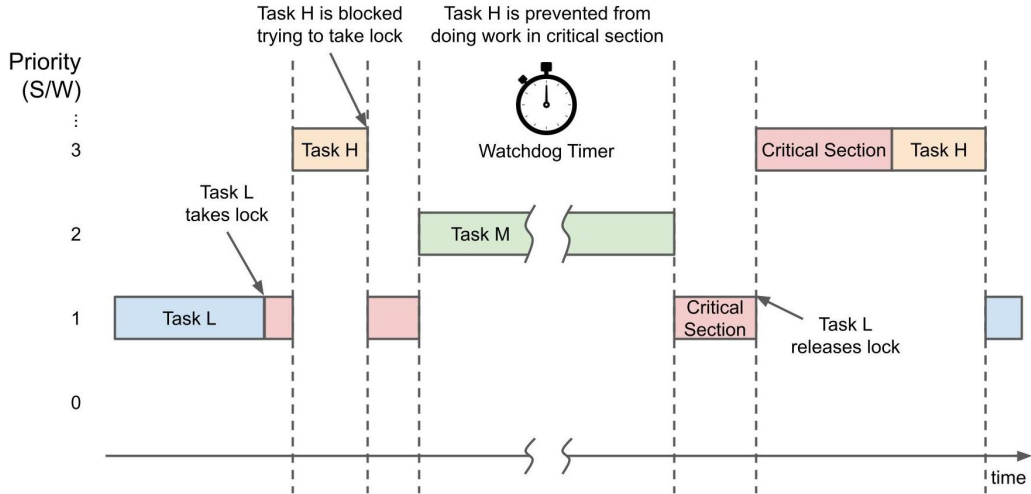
Task H is blocked trying to take lock

Task H is prevented from doing work in critical section

Priority (S/W)

⋮

3

Task H

Watchdog Timer

Critical Section

Task H

Task L takes lock

2

Task M

1

Task L

Critical Section

Task L releases lock

0

time